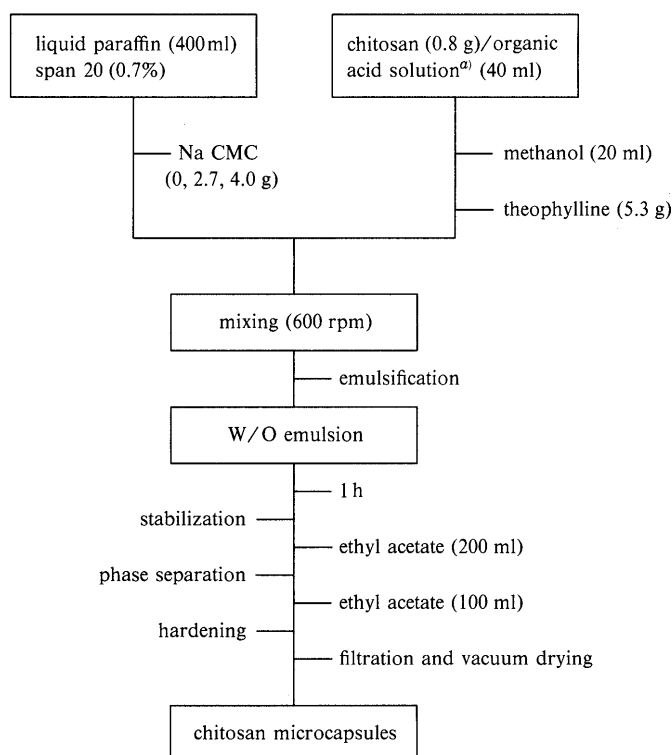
liquid paraffin (400 ml)
span 20 (0.7%)

chitosan (0.8 g)/organic acid solution$^{a)}$ (40 ml)

Na CMC
(0, 2.7, 4.0 g)

methanol (20 ml)

theophylline (5.3 g)

mixing (600 rpm)

emulsification

W/O emulsion

1 h

stabilization

ethyl acetate (200 ml)

phase separation

ethyl acetate (100 ml)

hardening

filtration and vacuum drying

chitosan microcapsules